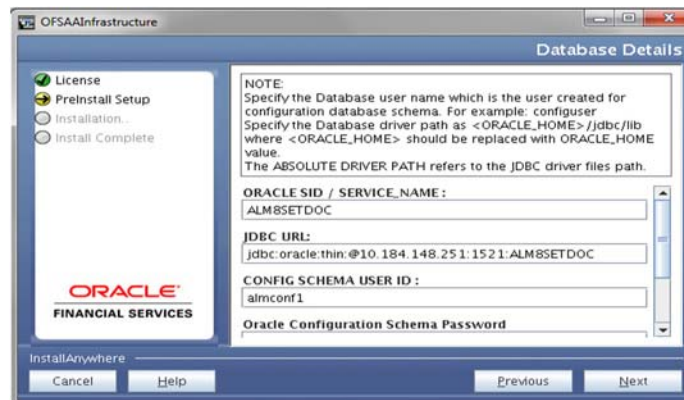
OFSAAInfrastructure

Database Details

License
PreInstall Setup
Installation...
Install Complete

NOTE:
Specify the Database user name which is the user created for configuration database schema. For example: configuser
Specify the Database driver path as <ORACLE_HOME>/jdbc/lib where <ORACLE_HOME> should be replaced with ORACLE_HOME value.
The ABSOLUTE DRIVER PATH refers to the JDBC driver files path.

ORACLE SID / SERVICE_NAME :
ALM8SETDOC

JDBC URL:
jdbc:oracle:thin:@10.184.148.251:1521:ALM8SETDOC

CONFIG SCHEMA USER ID :
almconf1

Oracle Configuration Schema Password

ORACLE
FINANCIAL SERVICES

InstallAnywhere
Cancel
Help
Previous
Next